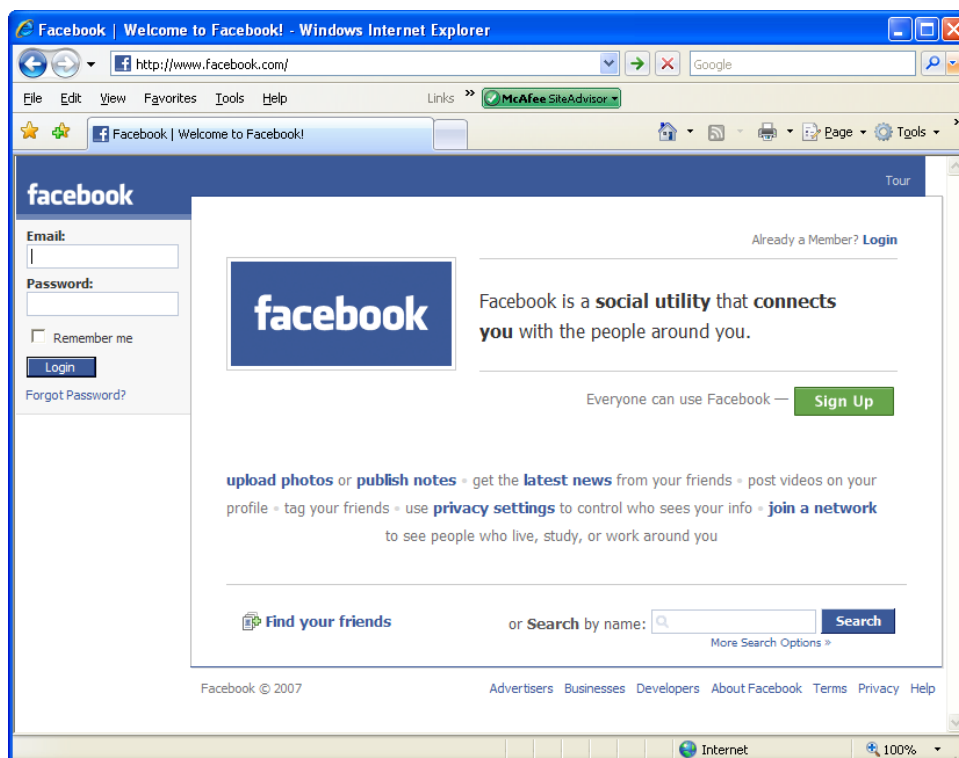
Facebook | Welcome to Facebook! - Windows Internet Explorer

http://www.facebook.com/

Google

File Edit View Favorites Tools Help

Links »

McAfee SiteAdvisor

Facebook | Welcome to Facebook!

Page Tools

facebook

Tour

Email:

Password:

Remember me

Login

Forgot Password?

Already a Member? Login

facebook

Facebook is a social utility that connects you with the people around you.

Everyone can use Facebook — Sign Up

upload photos or publish notes • get the latest news from your friends • post videos on your profile • tag your friends • use privacy settings to control who sees your info • join a network to see people who live, study, or work around you

Find your friends

or Search by name:

Search

More Search Options »

Facebook © 2007

Advertisers Businesses Developers About Facebook Terms Privacy Help

Internet

100%